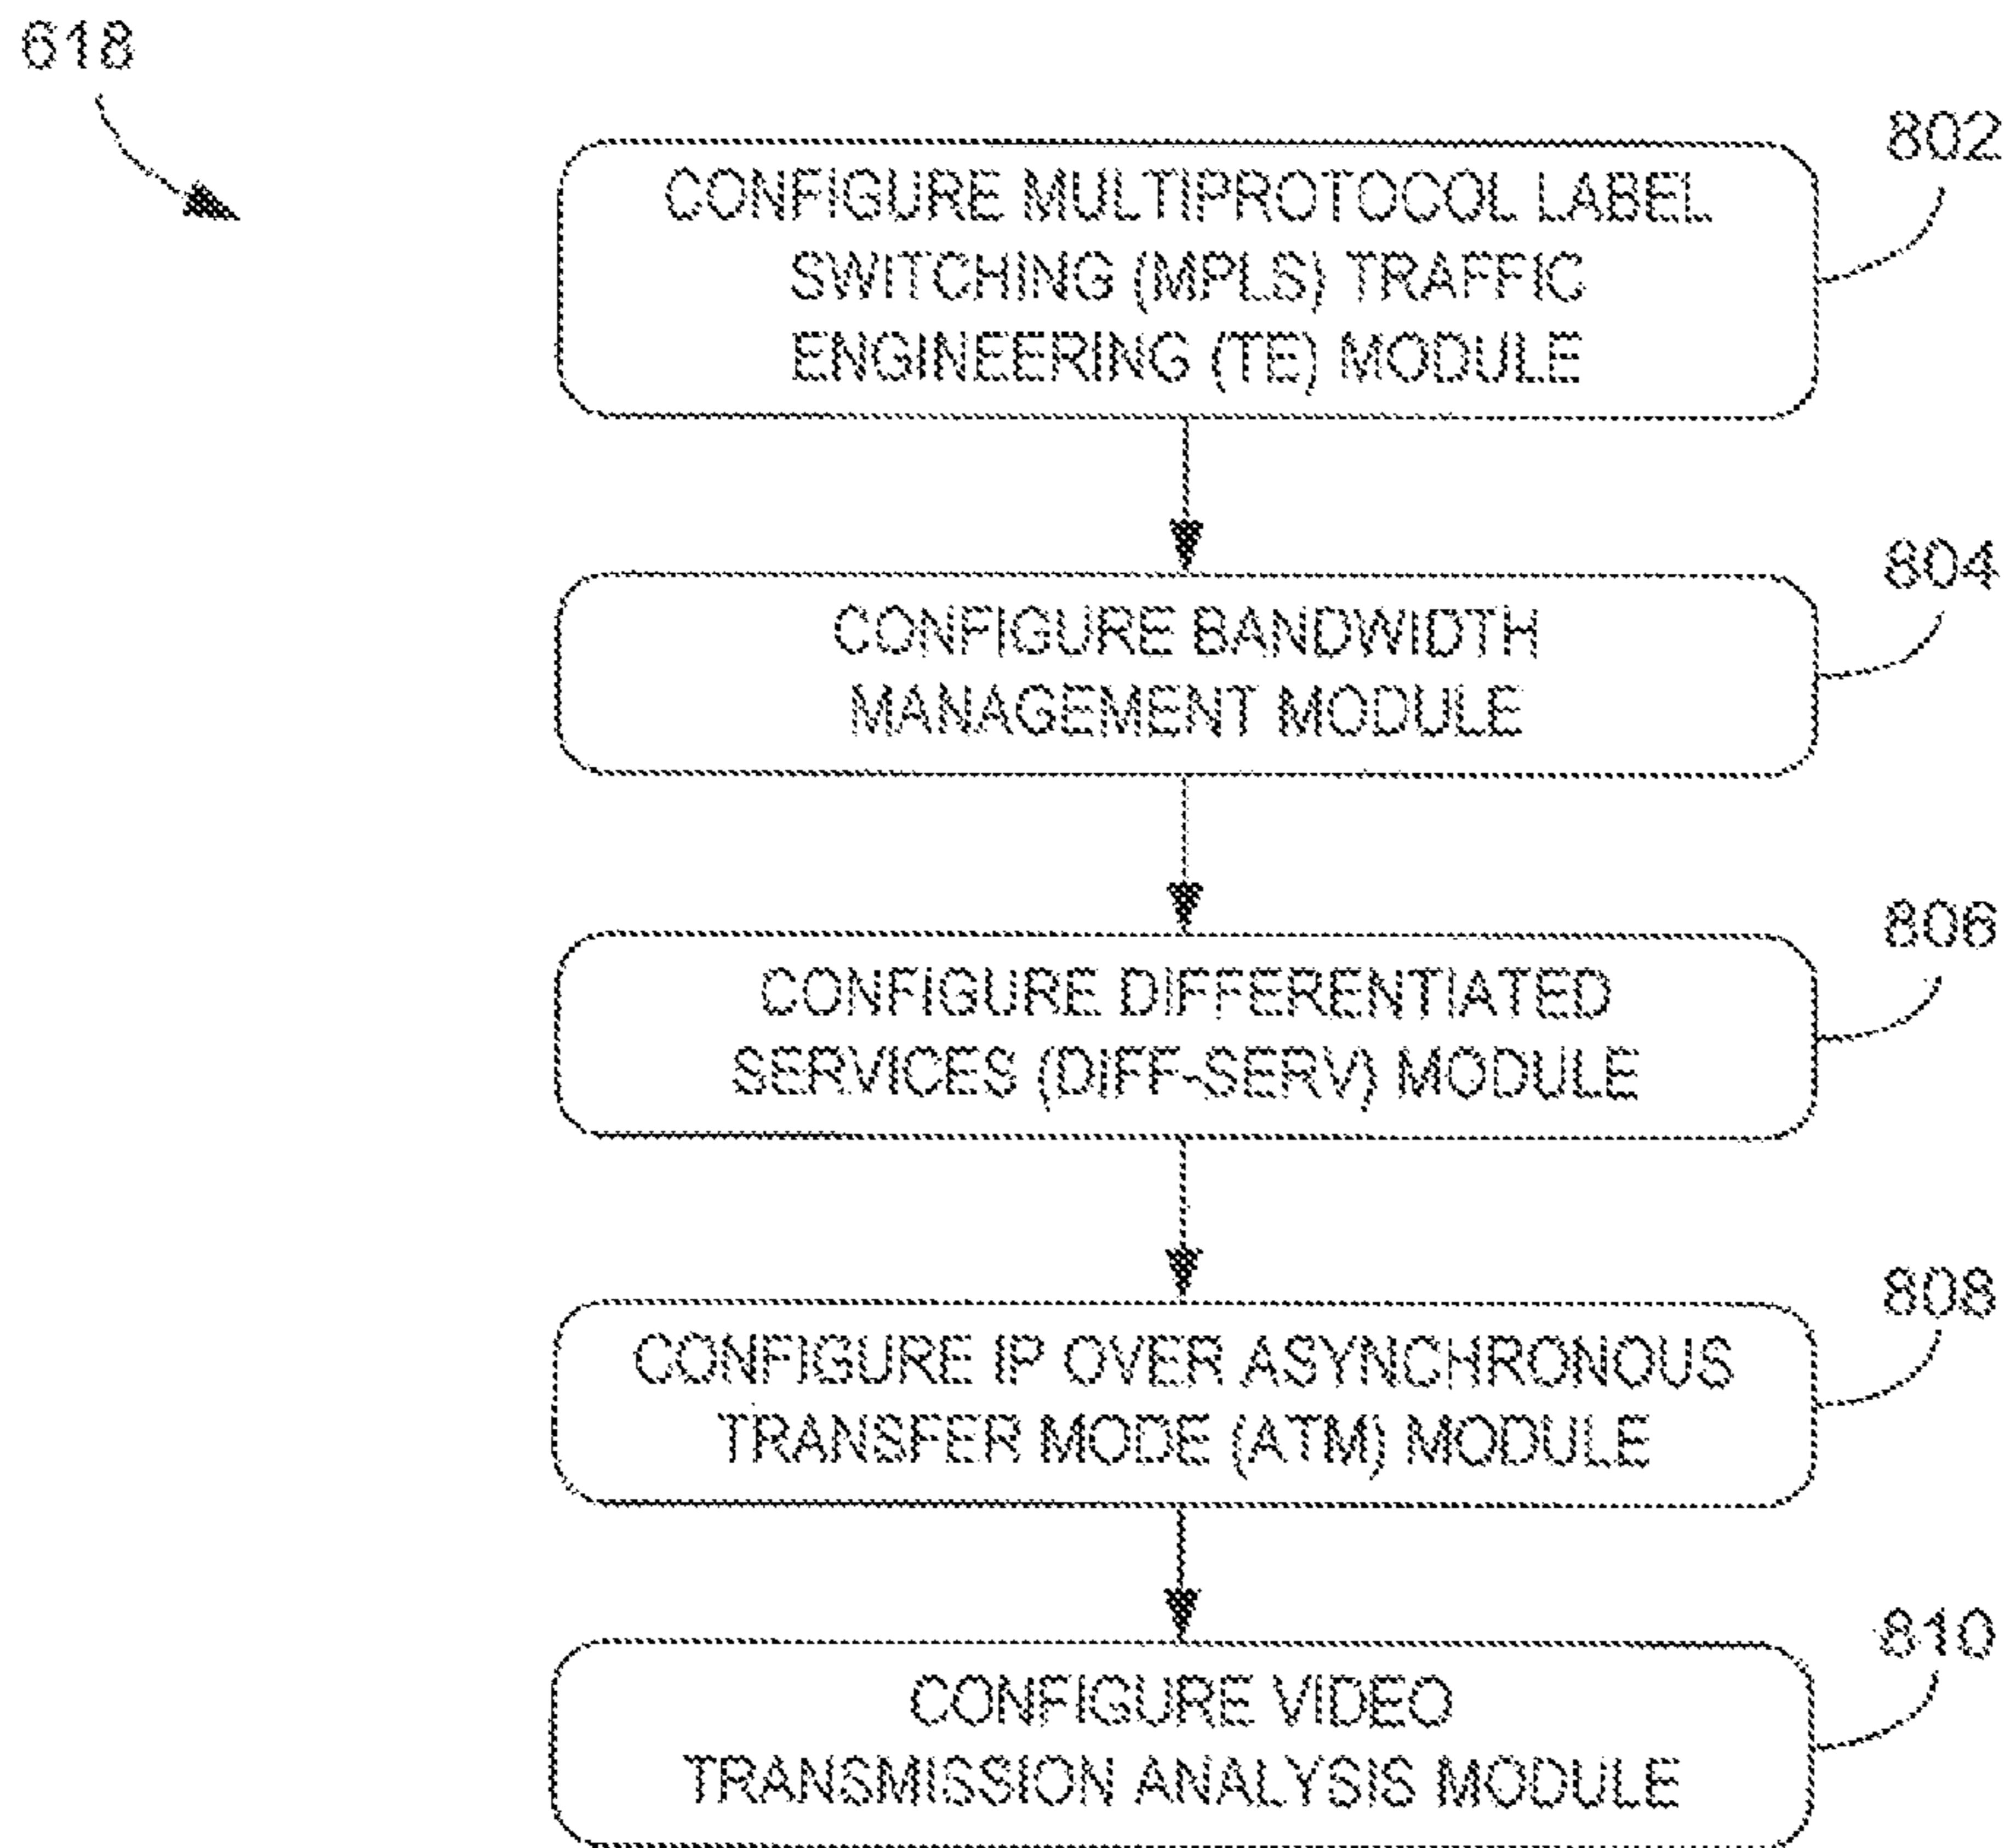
618

802

CONFIGURE MULTIPROTOCOL LABEL SWITCHING (MPLS) TRAFFIC ENGINEERING (TE) MODULE

804

CONFIGURE BANDWIDTH MANAGEMENT MODULE

806

CONFIGURE DIFFERENTIATED SERVICES (DIFF-SERV) MODULE

808

CONFIGURE IP OVER ASYNCHRONOUS TRANSFER MODE (ATM) MODULE

810

CONFIGURE VIDEO TRANSMISSION ANALYSIS MODULE